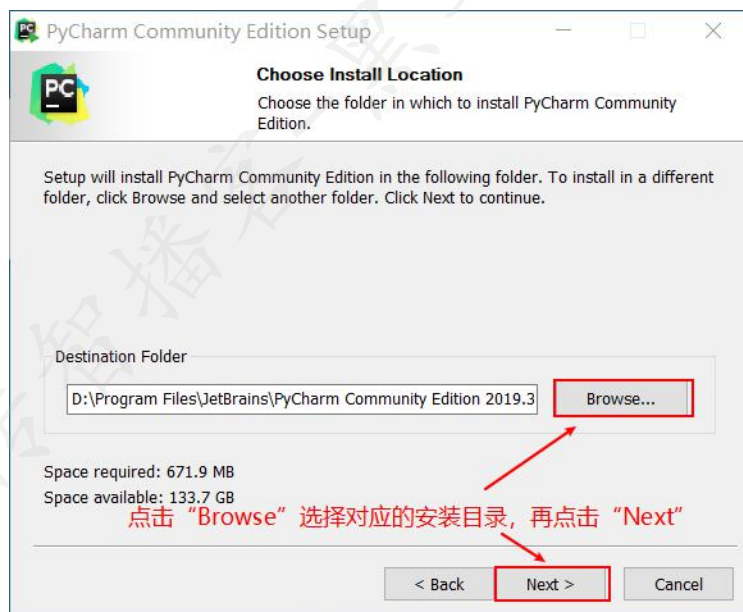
PyCharm Community Edition Setup

PC

Choose Install Location

Choose the folder in which to install PyCharm Community Edition.

Setup will install PyCharm Community Edition in the following folder. To install in a different folder, click Browse and select another folder. Click Next to continue.

Destination Folder

D:\Program Files\JetBrains\PyCharm Community Edition 2019.3

Browse...

Space required: 671.9 MB

Space available: 133.7 GB

点击“Browse”选择对应的安装目录，再点击“Next”

< Back

Next >

Cancel